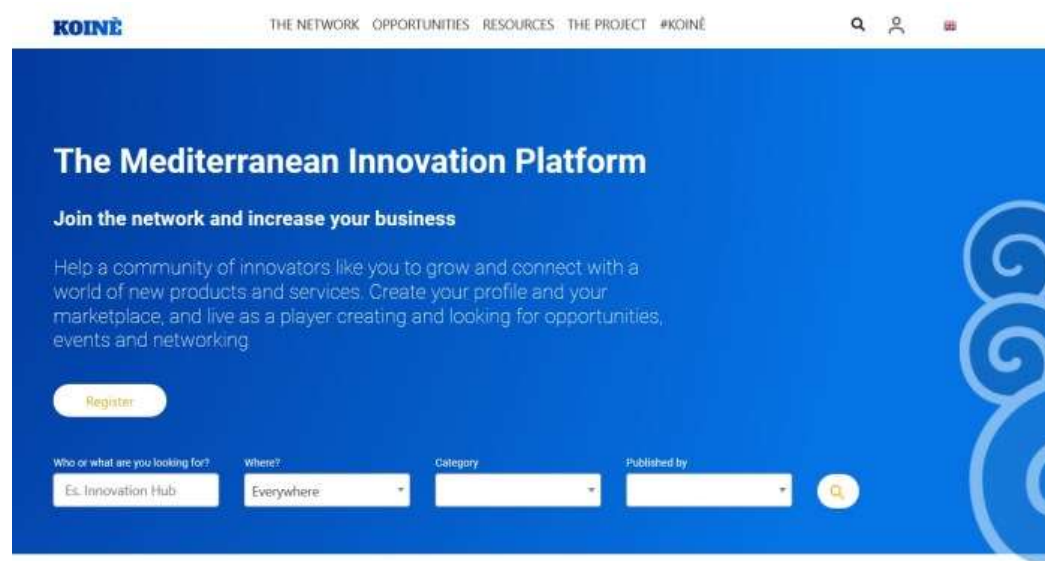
KOINÈ

THE NETWORK OPPORTUNITIES RESOURCES THE PROJECT #KOINÈ

The Mediterranean Innovation Platform

Join the network and increase your business

Help a community of innovators like you to grow and connect with a world of new products and services. Create your profile and your marketplace, and live as a player creating and looking for opportunities, events and networking

Register

Who or what are you looking for?
Es. Innovation Hub

Where?
Everywhere

Category

Published by